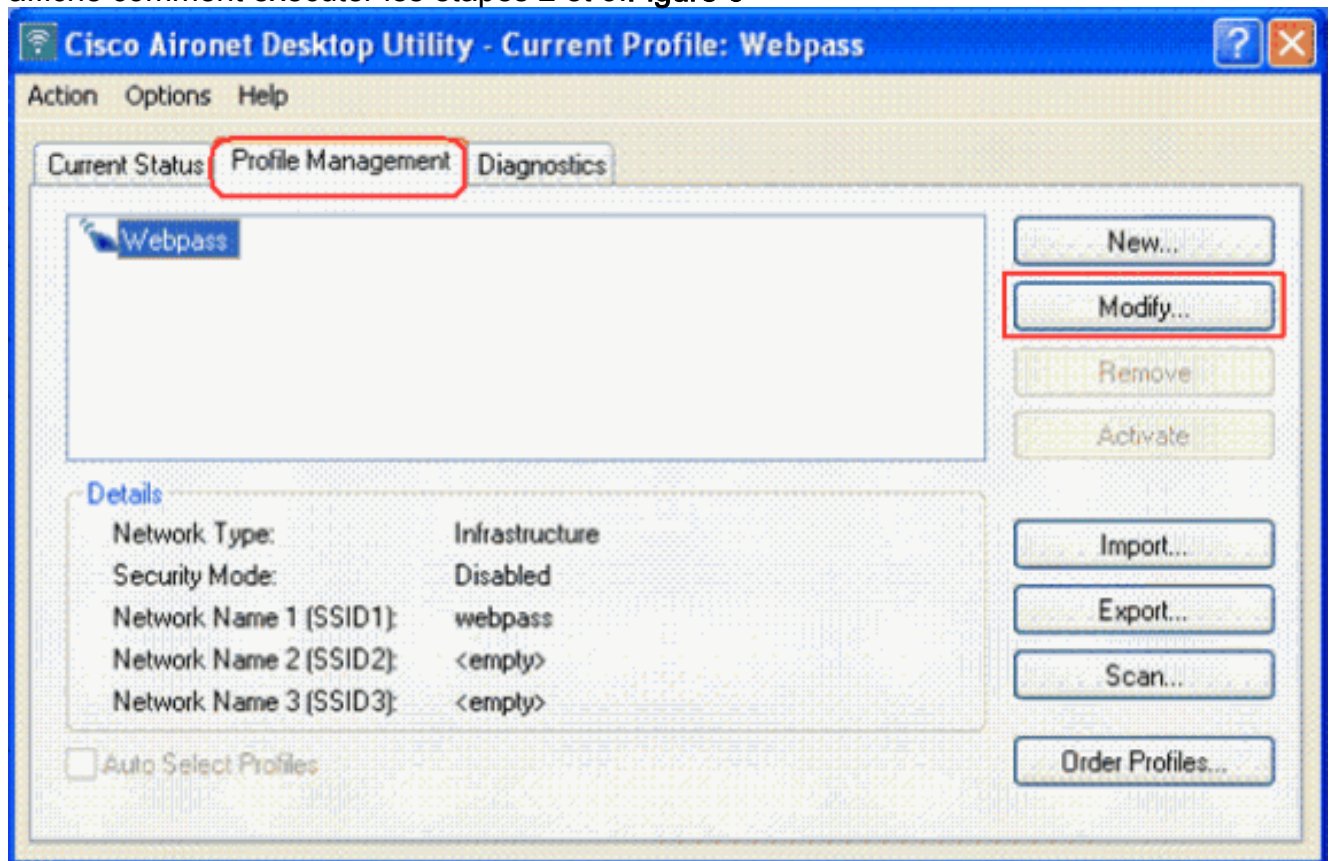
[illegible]

Cisco Aironet Desktop Utility - Current Profile: Webpass

Action Options Help

Current Status Profile Management Diagnostics

Webpass

New...

Modify...

Remove

Activate

Details

| | |
|---|---|
| Network Type: | Infrastructure |
| Security Mode: | Disabled |
| Network Name 1 (SSID1): | webpass |
| Network Name 2 (SSID2): | <empty> |
| Network Name 3 (SSID3): | <empty> |

Import...

Export...

Scan...

Auto Select Profiles

Order Profiles...